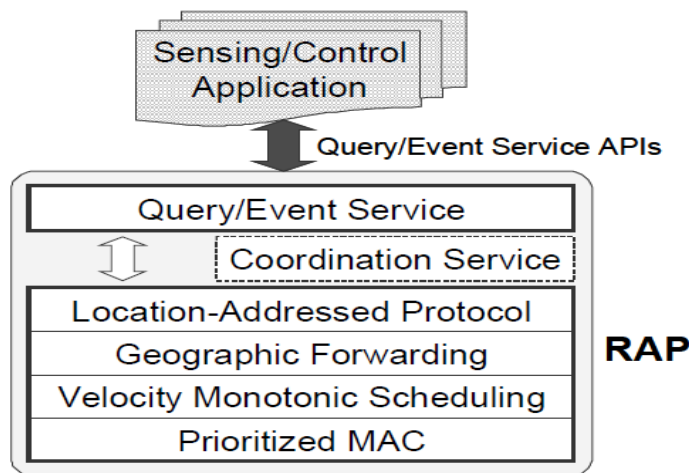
Sensing/Control Application

Query/Event Service APIs

Query/Event Service

Coordination Service

Location-Addressed Protocol

Geographic Forwarding

Velocity Monotonic Scheduling

Prioritized MAC

RAP